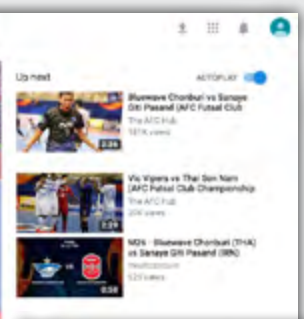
Up next

AUTOPLAY

Bluewave Chonburi vs Sanaye Giti Pasand (AFC Futsal Club

The AFC Hub

187K views

Vic Vipers vs Thai Son Nam (AFC Futsal Club Championship

The AFC Hub

20K views

M26 - Bluewave Chonburi (THA) vs Sanaye Giti Pasand (IRN)

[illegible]

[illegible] views